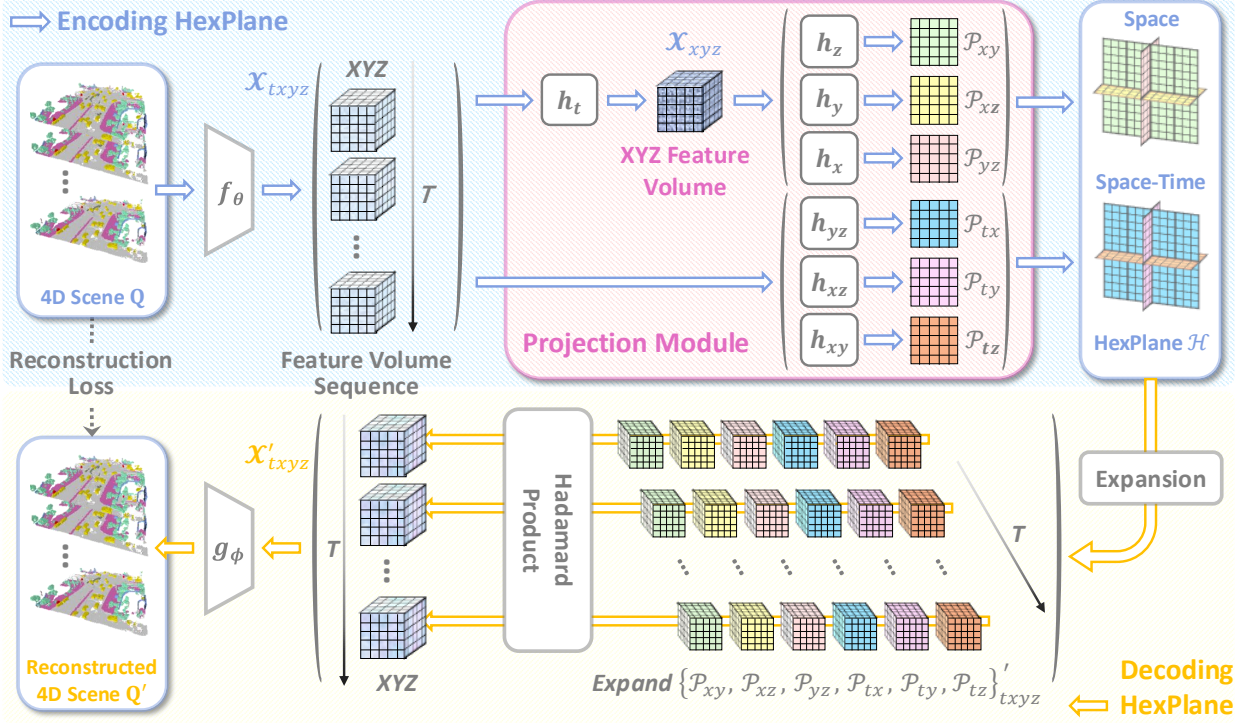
Encoding HexPlane

4D Scene Q

$f_\theta$

$\mathcal{X}_{txyz}$

XYZ

T

Feature Volume Sequence

$h_t$

$\mathcal{X}_{xyz}$

XYZ Feature Volume

$h_z$ $\mathcal{P}_{xy}$

$h_y$ $\mathcal{P}_{xz}$

$h_x$ $\mathcal{P}_{yz}$

$h_{yz}$ $\mathcal{P}_{tx}$

$h_{xz}$ $\mathcal{P}_{ty}$

$h_{xy}$ $\mathcal{P}_{tz}$

Projection Module

Space

Space-Time

HexPlane $\mathcal{H}$

Reconstruction Loss

Expansion

Reconstructed 4D Scene Q′

$g_\phi$

$\mathcal{X}'_{txyz}$

T

XYZ

Hadamard Product

T

Expand $\{\mathcal{P}_{xy}, \mathcal{P}_{xz}, \mathcal{P}_{yz}, \mathcal{P}_{tx}, \mathcal{P}_{ty}, \mathcal{P}_{tz}\}'_{txyz}$

Decoding HexPlane